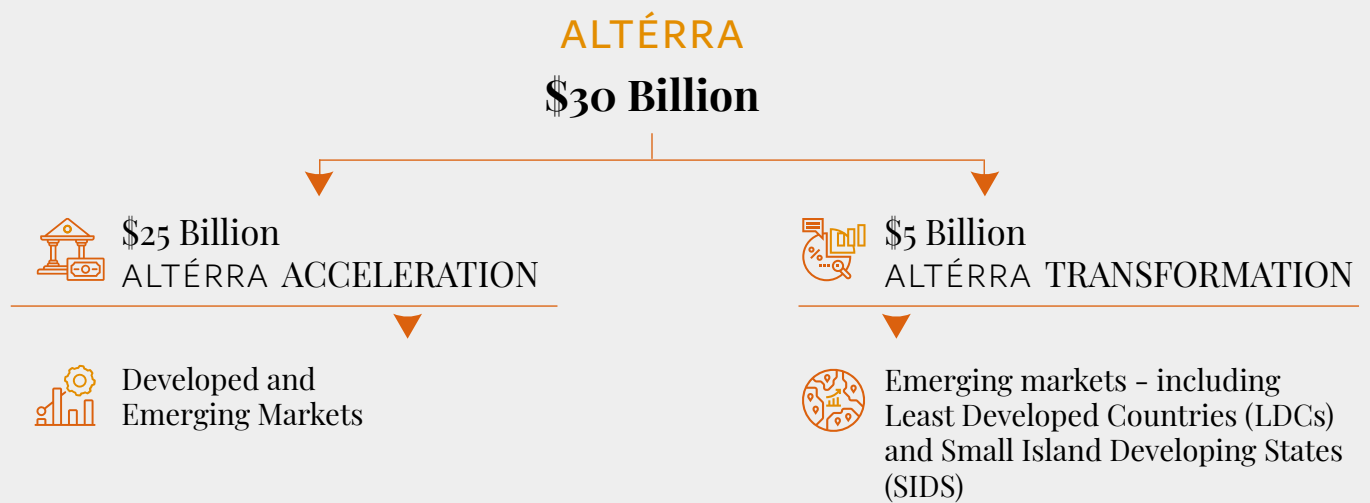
ALTÉRRA

$30 Billion

$25 Billion
ALTÉRRA ACCELERATION

Developed and Emerging Markets

$5 Billion
ALTÉRRA TRANSFORMATION

Emerging markets - including Least Developed Countries (LDCs) and Small Island Developing States (SIDS)